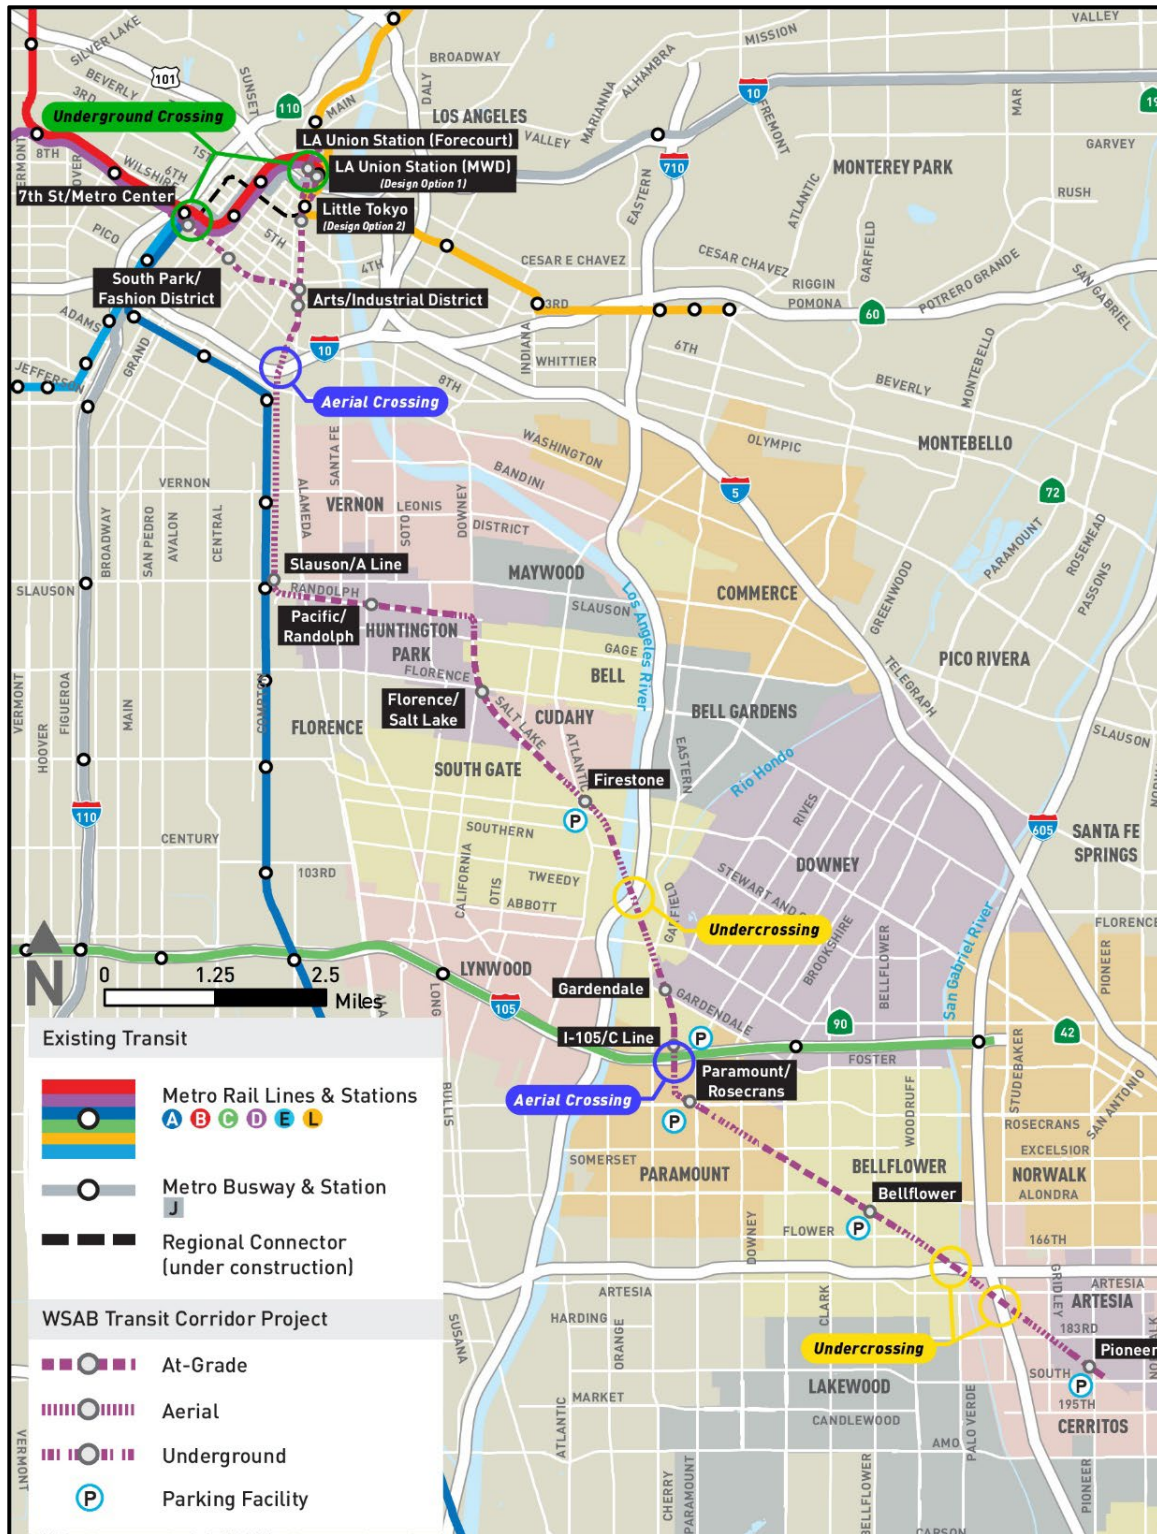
Underground Crossing
LA Union Station (Forecourt)
LA Union Station (MWD)
(Design Option 1)
Little Tokyo
(Design Option 2)
7th St/Metro Center
South Park/
Fashion District
Arts/Industrial District
Aerial Crossing
Slauson/A Line
Pacific/
Randolph
Florence/
Salt Lake
Firestone
Undercrossing
Gardendale
I-105/C Line
Aerial Crossing
Paramount/
Rosecrans
Bellflower
Undercrossing
Pioneer

SILVER LAKE
BEVERLY
3RD
101
SUNSET
110
MAIN
BROADWAY
DALY
LOS ANGELES
MISSION
ALHAMBRA
MARIANNA
VALLEY
10
FREMONT
710
EASTERN
MAR
VALLEY
GARVEY
RUSH
MONTEREY PARK
ATLANTIC
GARFIELD
CESAR E CHAVEZ
CESAR CHAVEZ
RIGGIN
POMONA
60
POTRERO GRANDE
SAN GABRIEL
8TH
WILSHIRE
6TH
1ST
VERMONT
HOOVER
PICO
5TH
4TH
3RD
ADAMS
GRAND
JEFFERSON
10
8TH
INDIANA
WHITTIER
6TH
BEVERLY
MONTEBELLO
MONTEBELLO
OLYMPIC
WASHINGTON
BANDINI
5
72
PARAMOUNT
ROSEMEAD
PASSONS
GREENWOOD
SANTA FE
ALAMEDA
VERNON
VERNON
LEONIS
SOTO
DOWNEY
DISTRICT
MAYWOOD
COMMERCE
BROADWAY
SAN PEDRO
AVALON
CENTRAL
SLAUSON
RANDOLPH
SLAUSON
HUNTINGTON
PARK
FLORENCE
GAGE
BELL
Los Angeles River
PICO RIVERA
TELEGRAPH
BELL GARDENS
CUDAHY
SALT LAKE
ATLANTIC
EASTERN
Rio Hondo
SLAUSON
VERMONT
FIGUEROA
MAIN
COMPTON
FLORENCE
SOUTH GATE
110
CENTURY
103RD
SOUTHERN
CALIFORNIA
OTIS
TWEEDY
ABBOTT
RIVES
STEWART AND GRAY
DOWNEY
BROOKSHIRE
605
SANTA FE
SPRINGS
FLORENCE
GARFIELD
BELLFLOWER
San Gabriel River
PIONEER
N
0
1.25
2.5
Miles
LYNWOOD
105
LONG BEACH
GARDENDALE
90
42
FOSTER
STUDEBAKER
SAN ANTONIO
BULLIS
WOODRUFF
ROSECRANS
EXCELSIOR
NORWALK
ALONDRA
SOMERSET
PARAMOUNT
BELLFLOWER
DOWNEY
FLOWER
166TH
ARTESIA
ARTESIA
GRIDLEY
183RD
HARDING
ORANGE
CLARK
SOUTH
195TH
CERRITOS
SUSANA
MARKET
ATLANTIC
LAKEWOOD
CANDLEWOOD
PALO VERDE
AMO
CHERRY
PARAMOUNT
BELLFLOWER
CARSON
PIONEER
VERMONT

Existing Transit
Metro Rail Lines & Stations
A B C D E L
Metro Busway & Station
J
Regional Connector
(under construction)
WSAB Transit Corridor Project
At-Grade
Aerial
Underground
Parking Facility